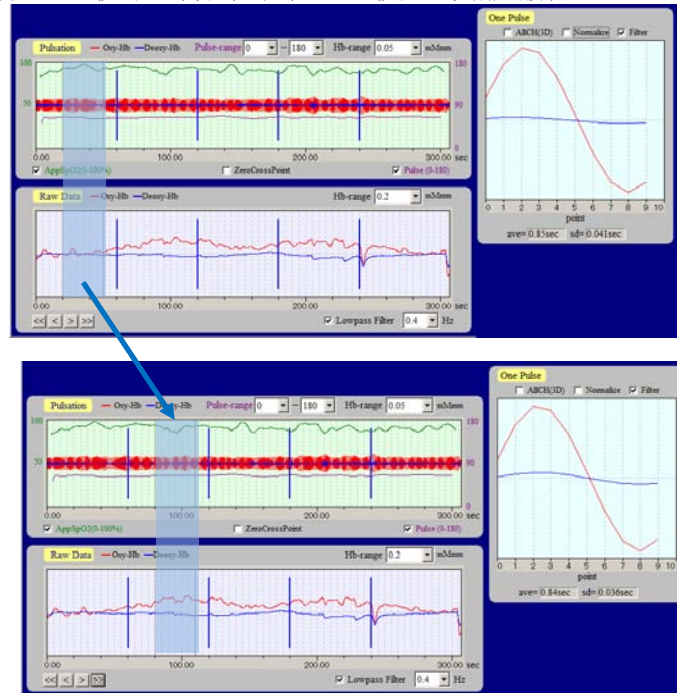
Pulsation — Oxy-Hb — Deoxy-Hb Pulse-range 0 — 180 Hb-range 0.05 mMmm

100 50 0 180 90 0

0.00 100.00 200.00 300.00 sec

AppSpO2(0-100%) ZeroCrossPoint Pulse (0-180)

Raw Data — Oxy-Hb — Deoxy-Hb Hb-range 0.2 mMmm

0.00 100.00 200.00 300.00 sec

<< < > >> Lowpass Filter 0.4 Hz

One Pulse

ABCH(3D) Normalize Filter

0 1 2 3 4 5 6 7 8 9 10

point

ave= 0.85sec sd= 0.041sec

Pulsation — Oxy-Hb — Deoxy-Hb Pulse-range 0 — 180 Hb-range 0.05 mMmm

100 50 0 180 90 0

0.00 100.00 200.00 300.00 sec

AppSpO2(0-100%) ZeroCrossPoint Pulse (0-180)

Raw Data — Oxy-Hb — Deoxy-Hb Hb-range 0.2 mMmm

0.00 100.00 200.00 300.00 sec

<< < > >> Lowpass Filter 0.4 Hz

One Pulse

ABCH(3D) Normalize Filter

0 1 2 3 4 5 6 7 8 9 10

point

ave= 0.84sec sd= 0.036sec